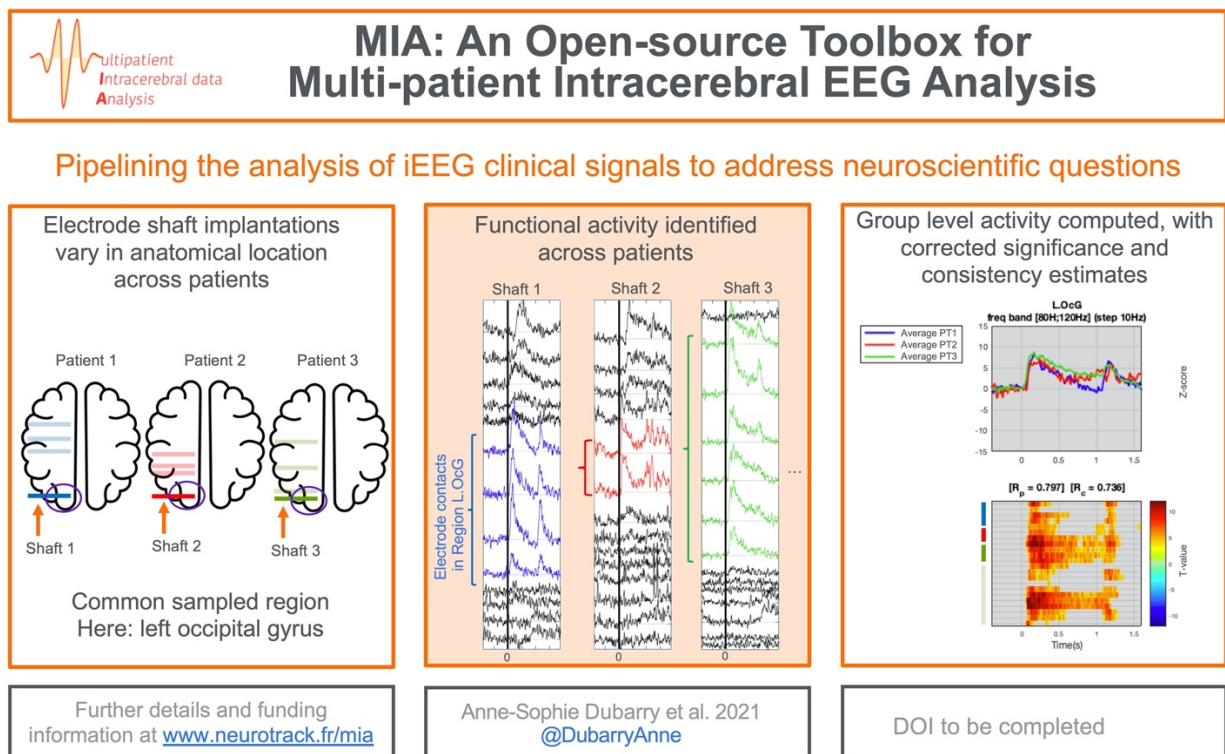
ultipatient
Intracerebral data
Analysis

MIA: An Open-source Toolbox for Multi-patient Intracerebral EEG Analysis

Pipelining the analysis of iEEG clinical signals to address neuroscientific questions

Electrode shaft implantations vary in anatomical location across patients

Patient 1 Patient 2 Patient 3

Shaft 1 Shaft 2 Shaft 3

Common sampled region
Here: left occipital gyrus

Functional activity identified across patients

Shaft 1 Shaft 2 Shaft 3

Electrode contacts in Region L.OcG

...

0 0 0

Group level activity computed, with corrected significance and consistency estimates

L.OcG
freq band [80H;120Hz] (step 10Hz)

Average PT1
Average PT2
Average PT3

15
10
5
0
-5
-10
-15

Z-score

0 0.5 1 1.5

[$R_p$ = 0.797] [$R_c$ = 0.736]

10
5
0
-5
-10

T-value

0 0.5 1 1.5
Time(s)

Further details and funding information at www.neurotrack.fr/mia

Anne-Sophie Dubarry et al. 2021
@DubarryAnne

DOI to be completed